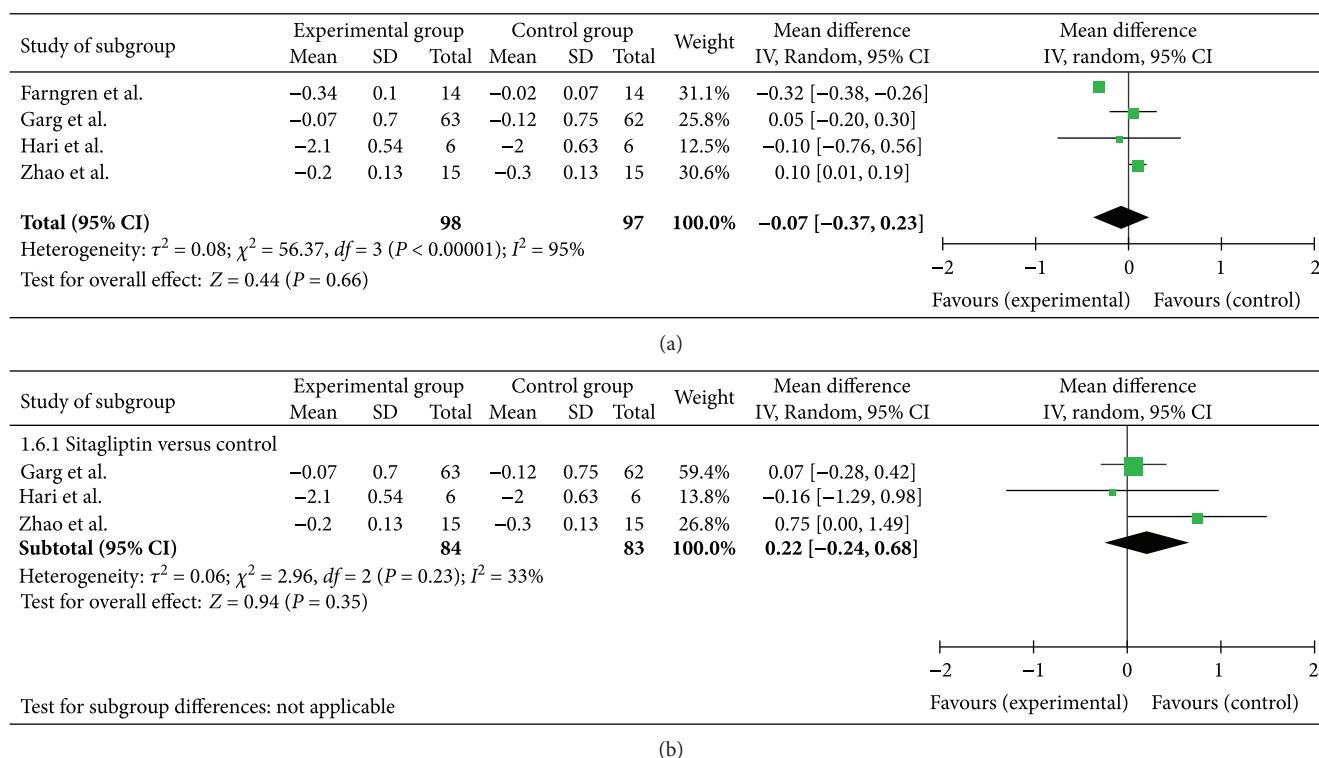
| Study of subgroup | Experimental group Mean | SD | Total | Control group Mean | SD | Total | Weight | Mean difference IV, Random, 95% CI | Mean difference IV, random, 95% CI |
|---|---|---|---|---|---|---|---|---|---|
| Farngren et al. | −0.34 | 0.1 | 14 | −0.02 | 0.07 | 14 | 31.1% | −0.32 [−0.38, −0.26] | |
| Garg et al. | −0.07 | 0.7 | 63 | −0.12 | 0.75 | 62 | 25.8% | 0.05 [−0.20, 0.30] | |
| Hari et al. | −2.1 | 0.54 | 6 | −2 | 0.63 | 6 | 12.5% | −0.10 [−0.76, 0.56] | |
| Zhao et al. | −0.2 | 0.13 | 15 | −0.3 | 0.13 | 15 | 30.6% | 0.10 [0.01, 0.19] | |
| **Total (95% CI)** | | | **98** | | | **97** | **100.0%** | **−0.07 [−0.37, 0.23]** | |

Heterogeneity: $\tau^2 = 0.08$; $\chi^2 = 56.37$, $df = 3$ ($P < 0.00001$); $I^2 = 95\%$
Test for overall effect: $Z = 0.44$ ($P = 0.66$)

−2 −1 0 1 2
Favours (experimental) Favours (control)

(a)

| Study of subgroup | Experimental group Mean | SD | Total | Control group Mean | SD | Total | Weight | Mean difference IV, Random, 95% CI | Mean difference IV, random, 95% CI |
|---|---|---|---|---|---|---|---|---|---|
| 1.6.1 Sitagliptin versus control | | | | | | | | | |
| Garg et al. | −0.07 | 0.7 | 63 | −0.12 | 0.75 | 62 | 59.4% | 0.07 [−0.28, 0.42] | |
| Hari et al. | −2.1 | 0.54 | 6 | −2 | 0.63 | 6 | 13.8% | −0.16 [−1.29, 0.98] | |
| Zhao et al. | −0.2 | 0.13 | 15 | −0.3 | 0.13 | 15 | 26.8% | 0.75 [0.00, 1.49] | |
| **Subtotal (95% CI)** | | | **84** | | | **83** | **100.0%** | **0.22 [−0.24, 0.68]** | |

Heterogeneity: $\tau^2 = 0.06$; $\chi^2 = 2.96$, $df = 2$ ($P = 0.23$); $I^2 = 33\%$
Test for overall effect: $Z = 0.94$ ($P = 0.35$)

−2 −1 0 1 2

Test for subgroup differences: not applicable

Favours (experimental) Favours (control)

(b)